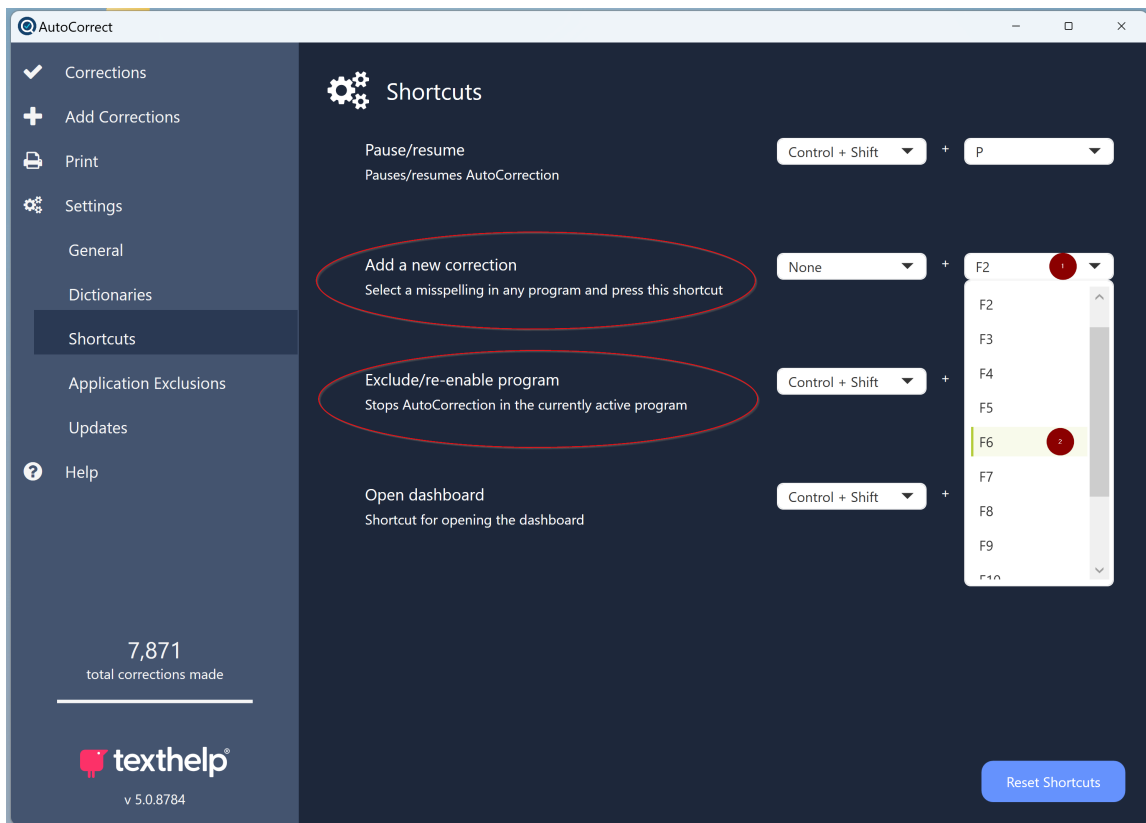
AutoCorrect

Corrections
Add Corrections
Print
Settings
General
Dictionaries
Shortcuts
Application Exclusions
Updates
Help

7,871
total corrections made

texthelp®
v 5.0.8784

Shortcuts

Pause/resume
Pauses/resumes AutoCorrection
Control + Shift + P

Add a new correction
Select a misspelling in any program and press this shortcut
None + F2 1

Exclude/re-enable program
Stops AutoCorrection in the currently active program
Control + Shift +

Open dashboard
Shortcut for opening the dashboard
Control + Shift +

F2
F3
F4
F5
F6 2
F7
F8
F9
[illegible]

Reset Shortcuts